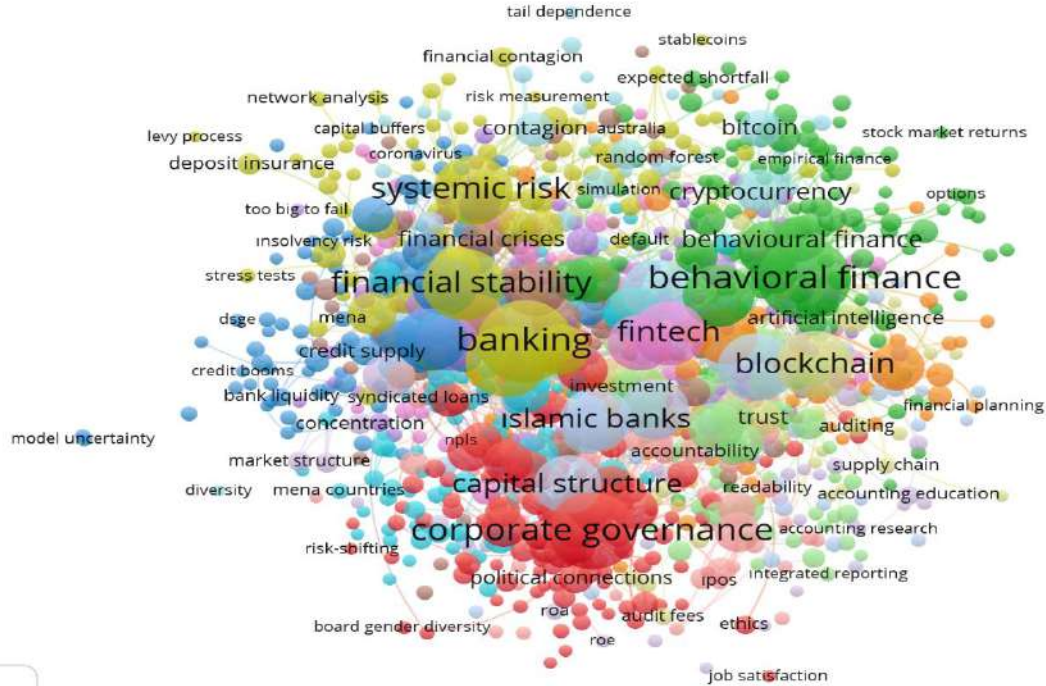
tail dependence
stablecoins
financial contagion
expected shortfall
network analysis
risk measurement
levy process
capital buffers
contagion
australia
bitcoin
stock market returns
deposit insurance
coronavirus
random forest
empirical finance
systemic risk
simulation
cryptocurrency
options
too big to fail
insolvency risk
financial crises
default
behavioural finance
stress tests
financial stability
behavioral finance
dsge
mena
artificial intelligence
fintech
credit supply
banking
blockchain
credit booms
investment
bank liquidity
syndicated loans
financial planning
islamic banks
trust
model uncertainty
concentration
auditing
npls
accountability
market structure
supply chain
diversity
mena countries
capital structure
readability
accounting education
corporate governance
accounting research
risk-shifting
political connections
ipos
integrated reporting
roa
audit fees
board gender diversity
ethics
roe
job satisfaction